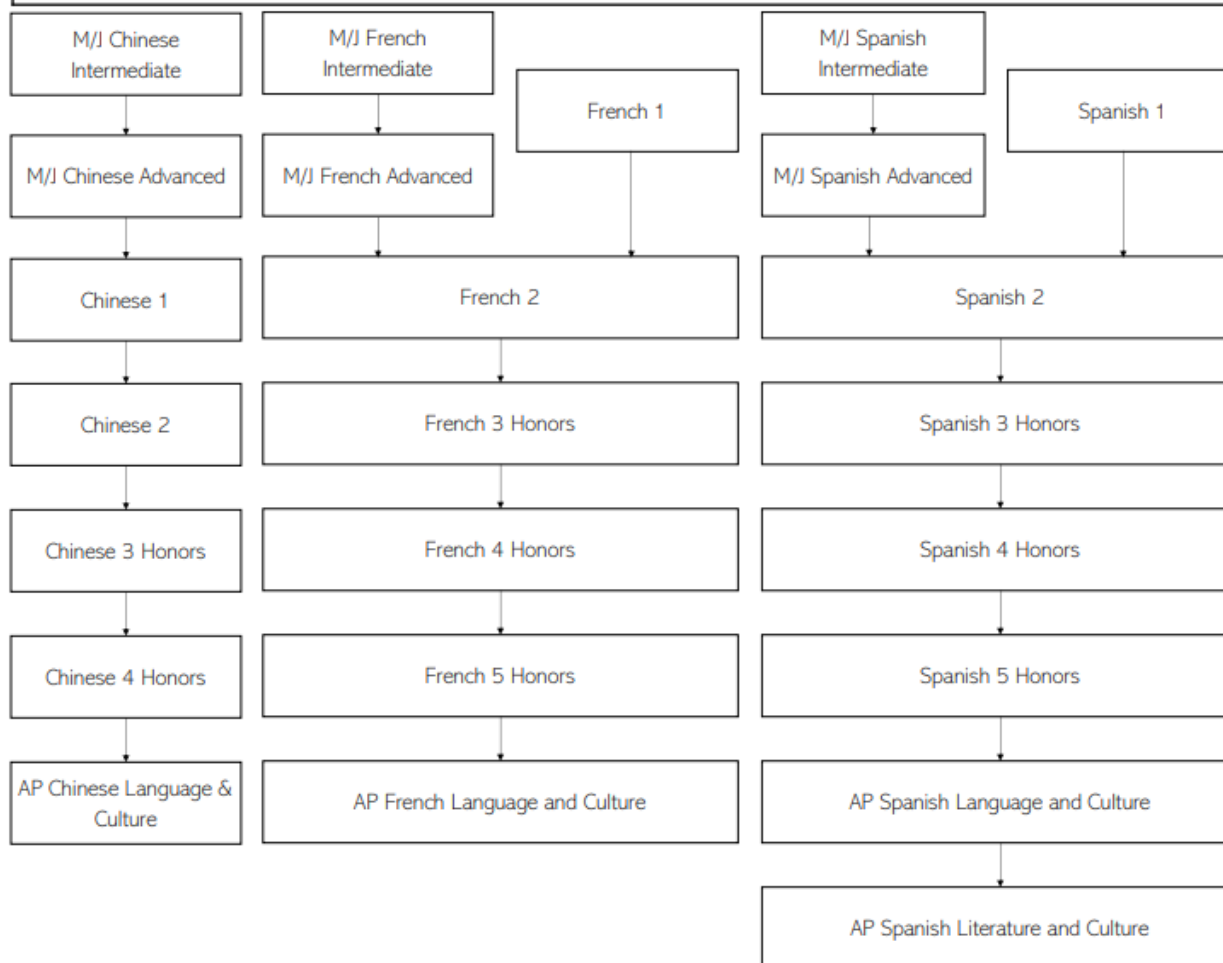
M/J Chinese Intermediate

M/J Chinese Advanced

Chinese 1

Chinese 2

Chinese 3 Honors

Chinese 4 Honors

AP Chinese Language & Culture

M/J French Intermediate

M/J French Advanced

French 1

French 2

French 3 Honors

French 4 Honors

French 5 Honors

AP French Language and Culture

M/J Spanish Intermediate

M/J Spanish Advanced

Spanish 1

Spanish 2

Spanish 3 Honors

Spanish 4 Honors

Spanish 5 Honors

AP Spanish Language and Culture

AP Spanish Literature and Culture